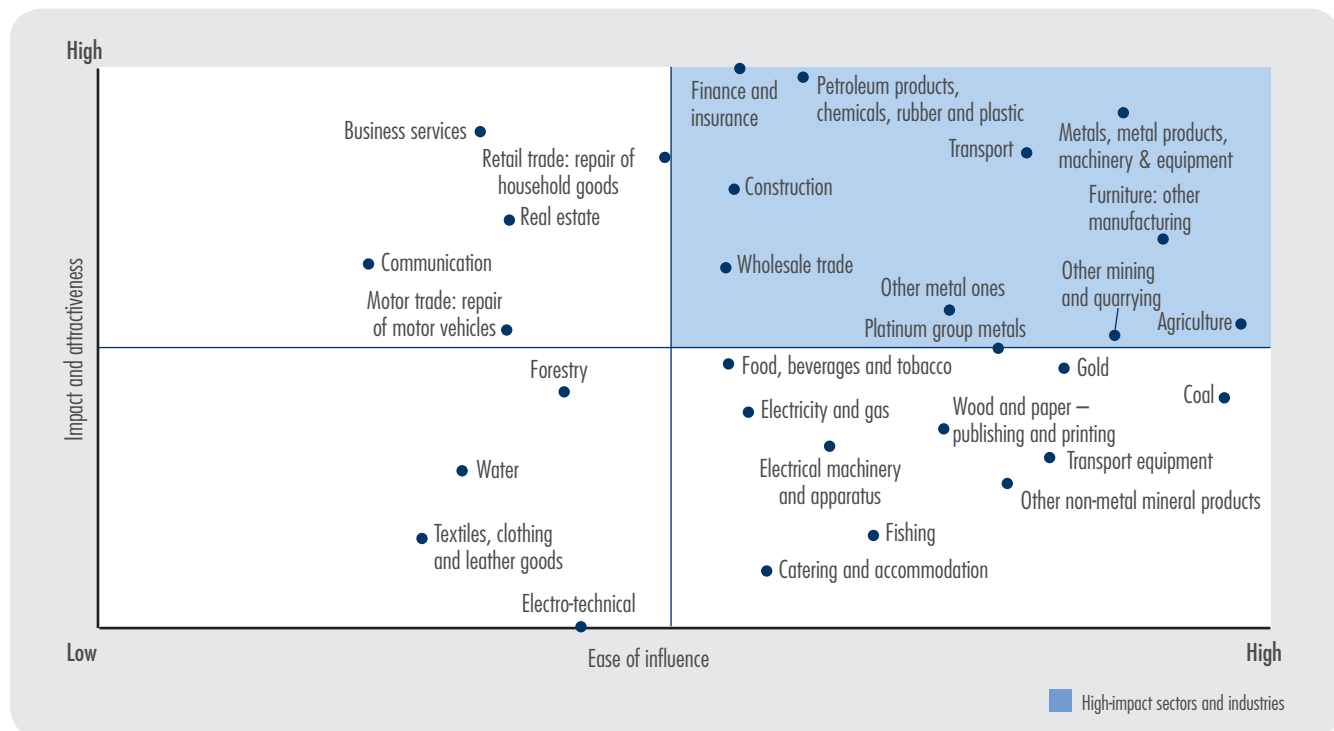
High

Impact and attractiveness

Business services
Retail trade: repair of household goods
Real estate
Communication
Motor trade: repair of motor vehicles
Finance and insurance
Petroleum products, chemicals, rubber and plastic
Metals, metal products, machinery & equipment
Transport
Construction
Furniture: other manufacturing
Wholesale trade
Other mining and quarrying
Other metal ones
Platinum group metals
Agriculture
Forestry
Food, beverages and tobacco
Gold
Coal
Electricity and gas
Wood and paper – publishing and printing
Electrical machinery and apparatus
Transport equipment
Water
Other non-metal mineral products
Textiles, clothing and leather goods
Fishing
Catering and accommodation
Electro-technical

Low
Ease of influence
High

High-impact sectors and industries